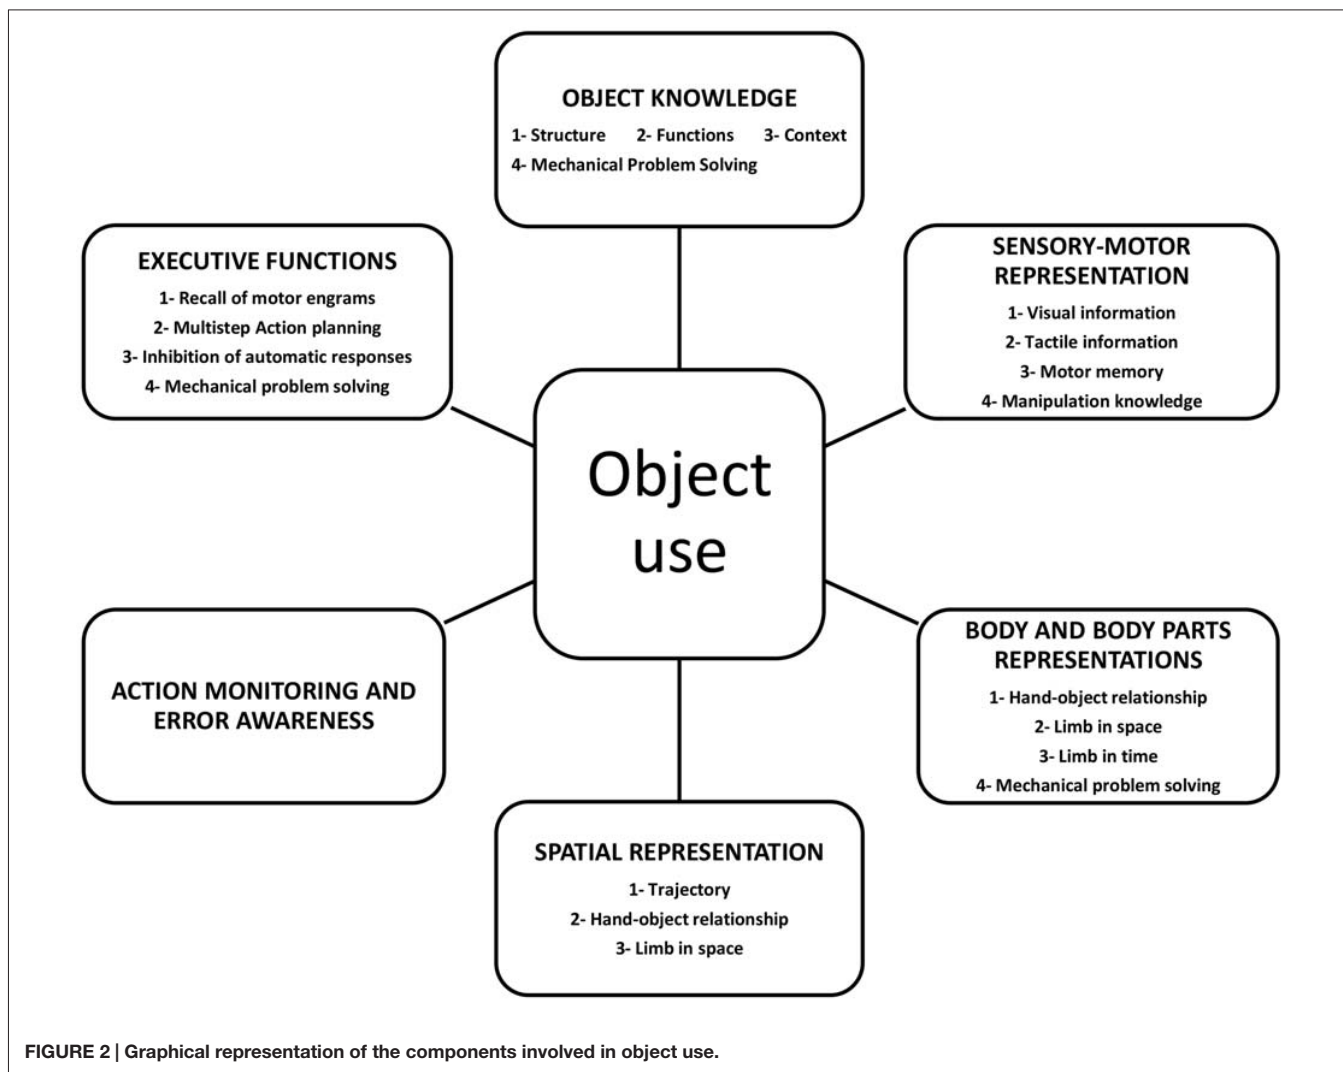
OBJECT KNOWLEDGE
1- Structure 2- Functions 3- Context
4- Mechanical Problem Solving

EXECUTIVE FUNCTIONS
1- Recall of motor engrams
2- Multistep Action planning
3- Inhibition of automatic responses
4- Mechanical problem solving

SENSORY-MOTOR REPRESENTATION
1- Visual information
2- Tactile information
3- Motor memory
4- Manipulation knowledge

Object use

ACTION MONITORING AND ERROR AWARENESS

BODY AND BODY PARTS REPRESENTATIONS
1- Hand-object relationship
2- Limb in space
3- Limb in time
4- Mechanical problem solving

SPATIAL REPRESENTATION
1- Trajectory
2- Hand-object relationship
3- Limb in space

FIGURE 2 | Graphical representation of the components involved in object use.